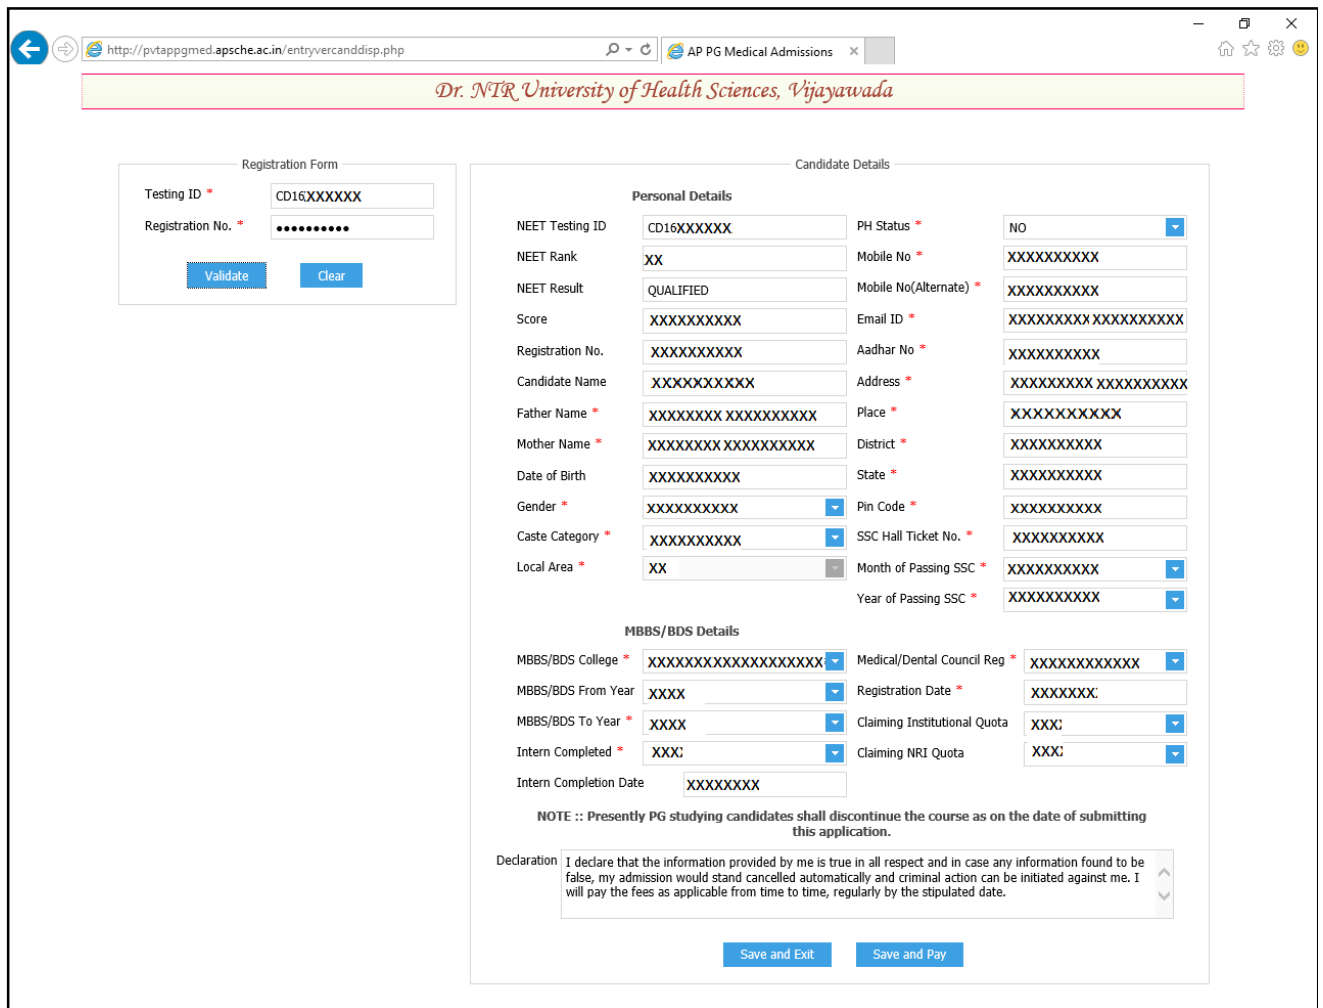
http://pvtappgmed.apsche.ac.in/entryvercanddisp.php

AP PG Medical Admissions

Dr. NTR University of Health Sciences, Vijayawada

Registration Form

Testing ID * CD16XXXXXX

Registration No. * ••••••••••

Validate Clear

Candidate Details

Personal Details

| NEET Testing ID | CD16XXXXXX | PH Status * | NO |
|---|---|---|---|
| NEET Rank | XX | Mobile No * | XXXXXXXXXX |
| NEET Result | QUALIFIED | Mobile No(Alternate) * | XXXXXXXXXX |
| Score | XXXXXXXXXX | Email ID * | XXXXXXXXX XXXXXXXXXX |
| Registration No. | XXXXXXXXXX | Aadhar No * | XXXXXXXXXX |
| Candidate Name | XXXXXXXXXX | Address * | XXXXXXXXX XXXXXXXXXX |
| Father Name * | XXXXXXXX XXXXXXXXXX | Place * | XXXXXXXXXX |
| Mother Name * | XXXXXXXX XXXXXXXXXX | District * | XXXXXXXXXX |
| Date of Birth | XXXXXXXXXX | State * | XXXXXXXXXX |
| Gender * | XXXXXXXXXX | Pin Code * | XXXXXXXXXX |
| Caste Category * | XXXXXXXXXX | SSC Hall Ticket No. * | XXXXXXXXXX |
| Local Area * | XX | Month of Passing SSC * | XXXXXXXXXX |
| | | Year of Passing SSC * | XXXXXXXXXX |

MBBS/BDS Details

| MBBS/BDS College * | XXXXXXXXXXXXXXXXXX | Medical/Dental Council Reg * | XXXXXXXXXXXX |
|---|---|---|---|
| MBBS/BDS From Year | XXXX | Registration Date * | XXXXXXX |
| MBBS/BDS To Year * | XXXX | Claiming Institutional Quota | XXX |
| Intern Completed * | XXX | Claiming NRI Quota | XXX |
| Intern Completion Date | XXXXXXXX | | |

NOTE :: Presently PG studying candidates shall discontinue the course as on the date of submitting this application.

Declaration I declare that the information provided by me is true in all respect and in case any information found to be false, my admission would stand cancelled automatically and criminal action can be initiated against me. I will pay the fees as applicable from time to time, regularly by the stipulated date.

Save and Exit Save and Pay